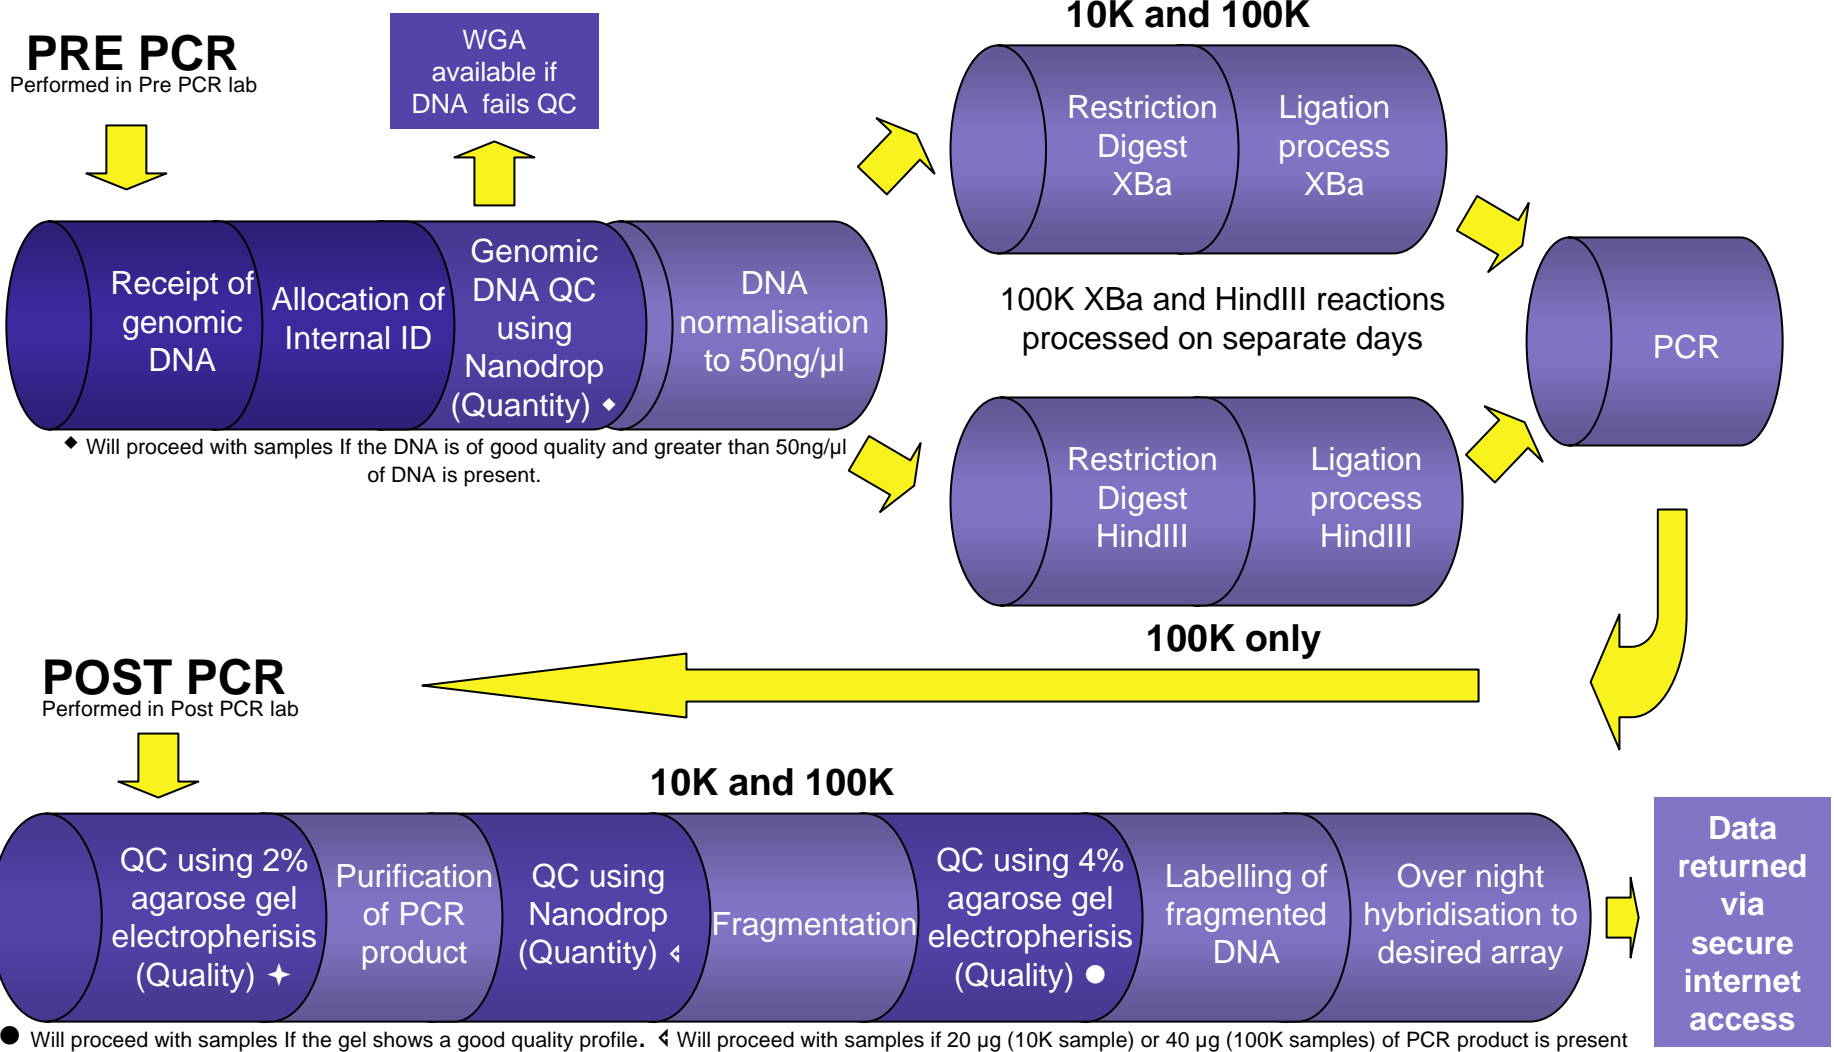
PRE PCR
Performed in Pre PCR lab

WGA available if DNA fails QC

10K and 100K

Restriction Digest XBa

Ligation process XBa

Receipt of genomic DNA

Allocation of Internal ID

Genomic DNA QC using Nanodrop (Quantity) ◆

DNA normalisation to 50ng/µl

100K XBa and HindIII reactions processed on separate days

PCR

◆ Will proceed with samples If the DNA is of good quality and greater than 50ng/µl of DNA is present.

Restriction Digest HindIII

Ligation process HindIII

100K only

POST PCR
Performed in Post PCR lab

10K and 100K

QC using 2% agarose gel electropheris (Quality) ✦

Purification of PCR product

QC using Nanodrop (Quantity) ❮

Fragmentation

QC using 4% agarose gel electropheris (Quality) ●

Labelling of fragmented DNA

Over night hybridisation to desired array

Data returned via secure internet access

● Will proceed with samples If the gel shows a good quality profile. ❮ Will proceed with samples if 20 µg (10K sample) or 40 µg (100K samples) of PCR product is present